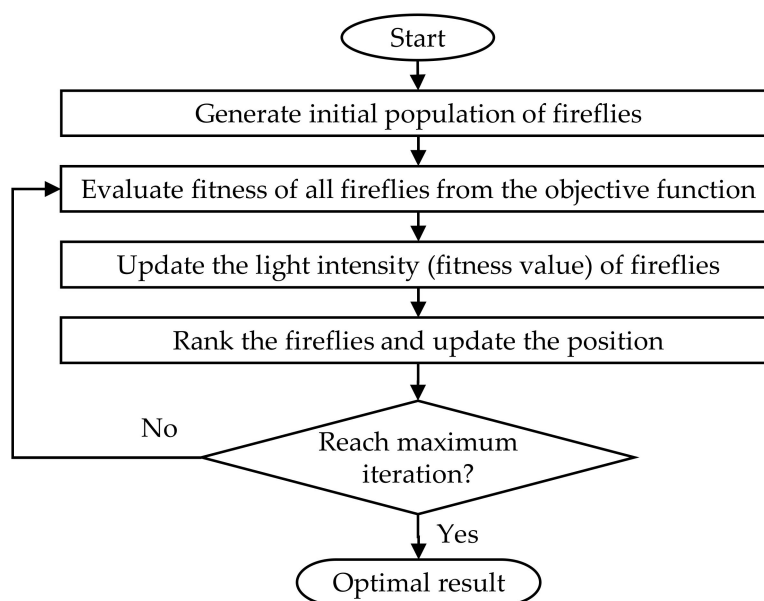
Start

Generate initial population of fireflies

Evaluate fitness of all fireflies from the objective function

Update the light intensity (fitness value) of fireflies

Rank the fireflies and update the position

No

Reach maximum iteration?

Yes

Optimal result